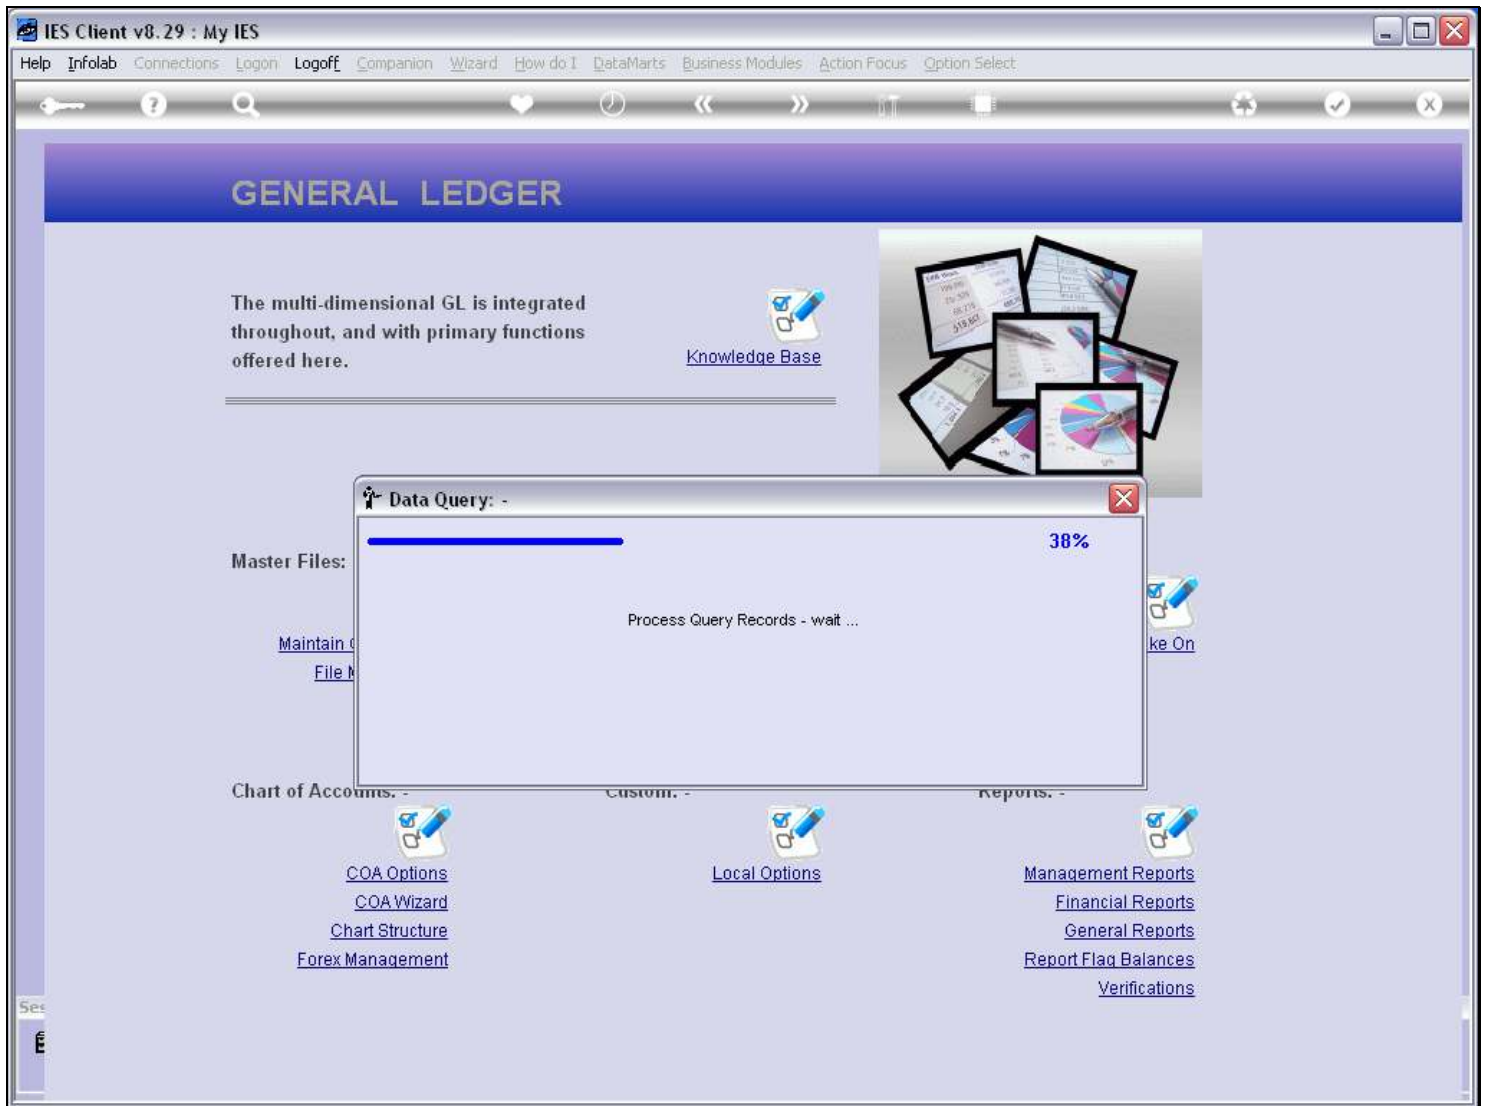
IES Client v8.29 : My IES

Help Infolab Connections Logon Logoff Companion Wizard How do I DataMarts Business Modules Action Focus Option Select

GENERAL LEDGER

The multi-dimensional GL is integrated throughout, and with primary functions offered here.

Knowledge Base

Data Query: -

38%

Process Query Records - wait ...

Master Files:

Maintain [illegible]

File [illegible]

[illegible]ke On

Chart of Accounts: -

Custom: -

Reports: -

COA Options
COA Wizard
Chart Structure
Forex Management

Local Options

Management Reports
Financial Reports
General Reports
Report Flag Balances
Verifications

Ses